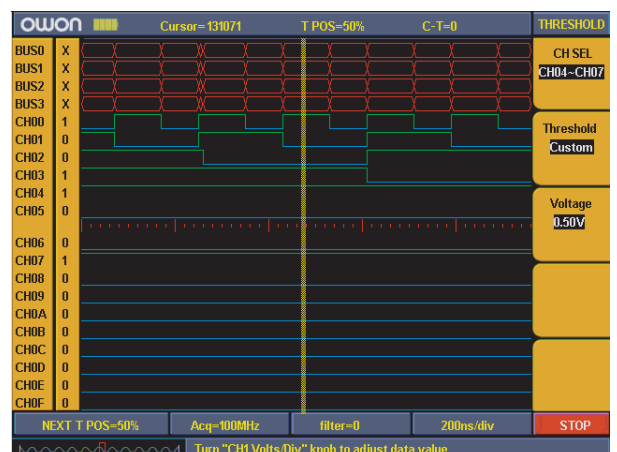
OWON

Cursor= 131071

T POS=50%

C-T=0

THRESHOLD

| BUS0 | X |
|---|---|
| BUS1 | X |
| BUS2 | X |
| BUS3 | X |
| CH00 | 1 |
| CH01 | 0 |
| CH02 | 0 |
| CH03 | 1 |
| CH04 | 1 |
| CH05 | 0 |
| CH06 | 0 |
| CH07 | 1 |
| CH08 | 0 |
| CH09 | 0 |
| CH0A | 0 |
| CH0B | 0 |
| CH0C | 0 |
| CH0D | 0 |
| CH0E | 0 |
| CH0F | 0 |

CH SEL
CH04~CH07

Threshold
Custom

Voltage
0.50V

NEXT T POS=50%

Acq=100MHz

filter=0

200ns/div

STOP

Turn "CH1 Volts/Div" knob to adjust data value